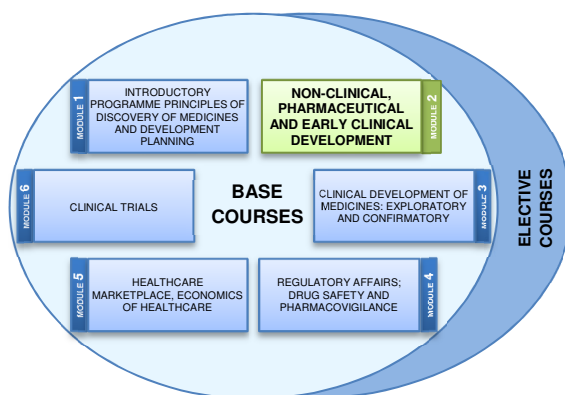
MODULE 1
INTRODUCTORY PROGRAMME PRINCIPLES OF DISCOVERY OF MEDICINES AND DEVELOPMENT PLANNING

NON-CLINICAL, PHARMACEUTICAL AND EARLY CLINICAL DEVELOPMENT
MODULE 2

MODULE 6
CLINICAL TRIALS

BASE COURSES

CLINICAL DEVELOPMENT OF MEDICINES: EXPLORATORY AND CONFIRMATORY
MODULE 3

MODULE 5
HEALTHCARE MARKETPLACE, ECONOMICS OF HEALTHCARE

REGULATORY AFFAIRS; DRUG SAFETY AND PHARMACOVIGILANCE
MODULE 4

ELECTIVE COURSES